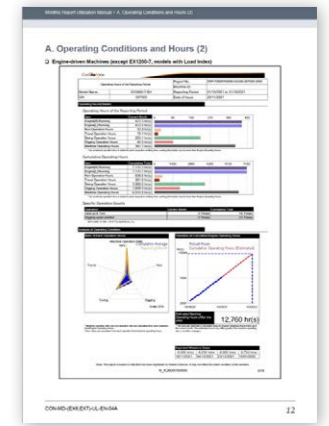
Monthly Report Utilization Manual > A. Operating Conditions and Hours (2)

A. Operating Conditions and Hours (2)

Engine-driven Machines (except EX1200-7, models with Load Index)

ConSite

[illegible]

12,760 hr(s)

CON-MD-(EX0,EXT)-UL-EN-04A

12